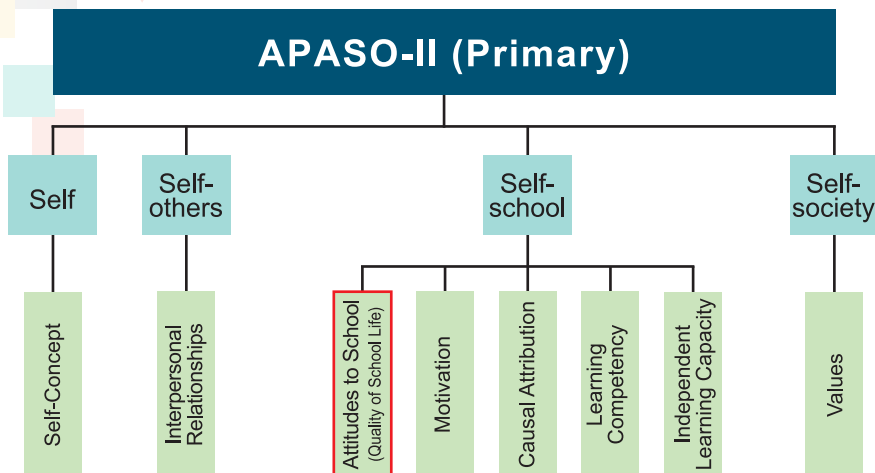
APASO-II (Primary)

Self

Self-others

Self-school

Self-society

Self-Concept

Interpersonal Relationships

Attitudes to School (Quality of School Life)

Motivation

Causal Attribution

Learning Competency

Independent Learning Capacity

Values